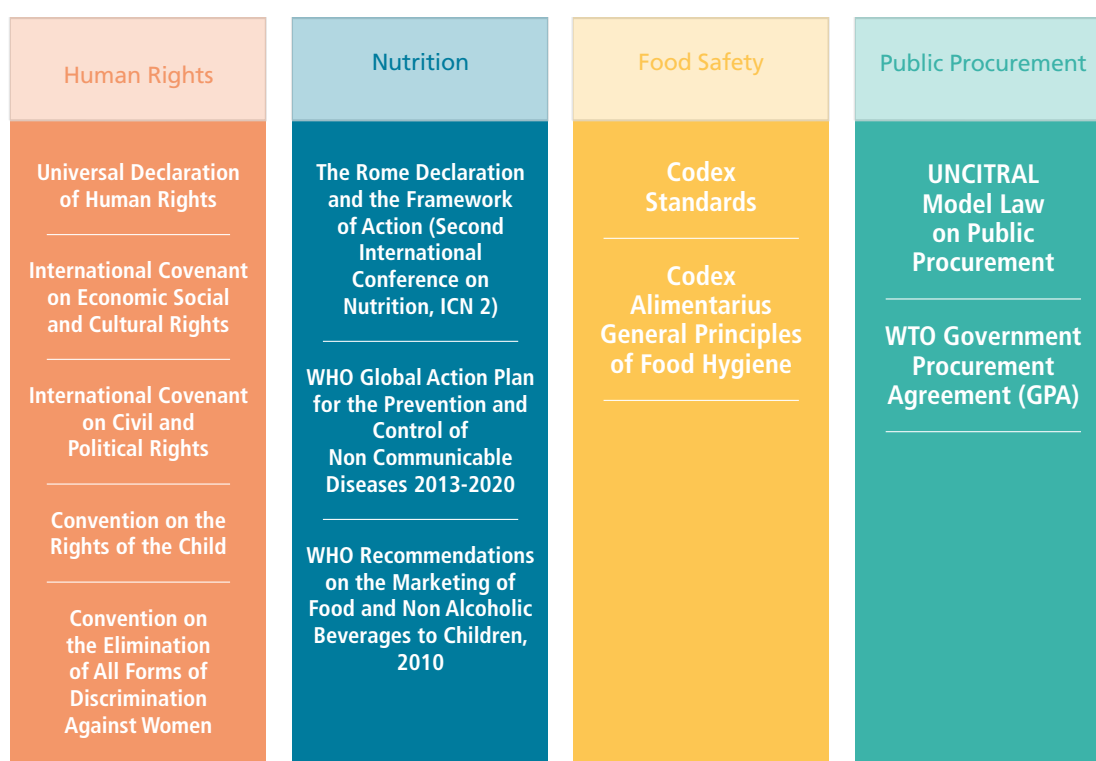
Human Rights

Universal Declaration of Human Rights

International Covenant on Economic Social and Cultural Rights

International Covenant on Civil and Political Rights

Convention on the Rights of the Child

Convention on the Elimination of All Forms of Discrimination Against Women

Nutrition

The Rome Declaration and the Framework of Action (Second International Conference on Nutrition, ICN 2)

WHO Global Action Plan for the Prevention and Control of Non Communicable Diseases 2013-2020

WHO Recommendations on the Marketing of Food and Non Alcoholic Beverages to Children, 2010

Food Safety

Codex Standards

Codex Alimentarius General Principles of Food Hygiene

Public Procurement

UNCITRAL Model Law on Public Procurement

WTO Government Procurement Agreement (GPA)